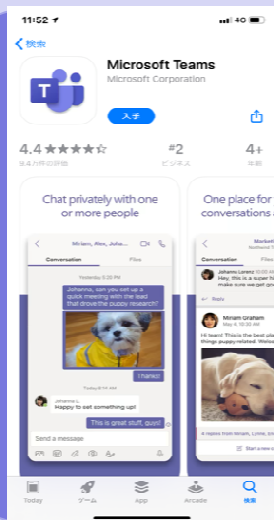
11:52

4G

< 検索

Microsoft Teams

Microsoft Corporation

入手

4.4 ★★★★☆

8.4万件の評価

#2

ビジネス

4+

年齢

Chat privately with one or more people

Miriam, Mei, Johan...

Conversation

Files

Yesterday 3:20 PM

Johanna, can you set up a quick meeting with the lead that drove the puppy research?

Thanks!

Johanna L

Happy to set something up!

This is great stuff, guys!

Send a message

One place for conversations

Marketi

Johanna Lorenz

Hi all, this is a super ti... I'm so excited we got...

Reply

Miriam Graham

May 4, 10:36 PM

Hi team! This is the best d... the latest puppy-related...

Start a new c

Today

ゲーム

App

Arcade

検索